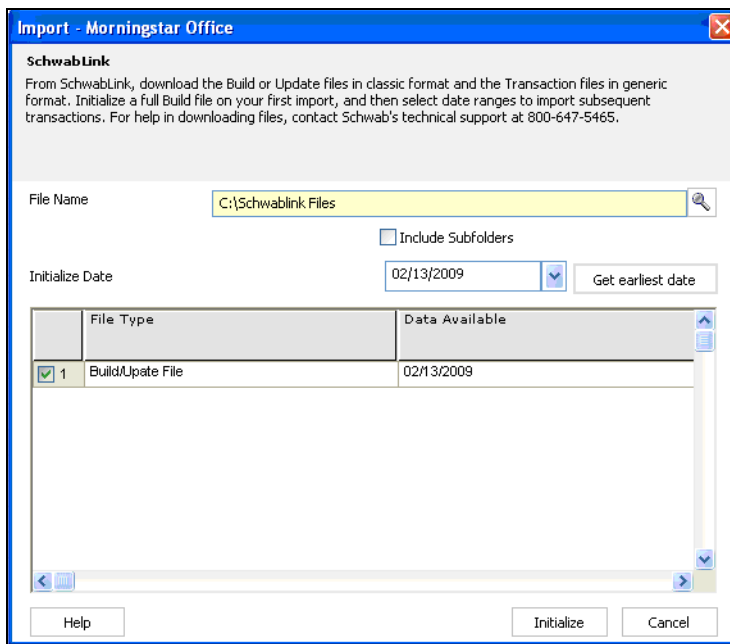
Import - Morningstar Office

SchwabLink

From SchwabLink, download the Build or Update files in classic format and the Transaction files in generic format. Initialize a full Build file on your first import, and then select date ranges to import subsequent transactions. For help in downloading files, contact Schwab's technical support at 800-647-5465.

File Name C:\Schwablink Files

Include Subfolders

Initialize Date 02/13/2009 Get earliest date

| | File Type | Data Available |
|---|---|---|
| 1 | Build/Upate File | 02/13/2009 |

Help Initialize Cancel